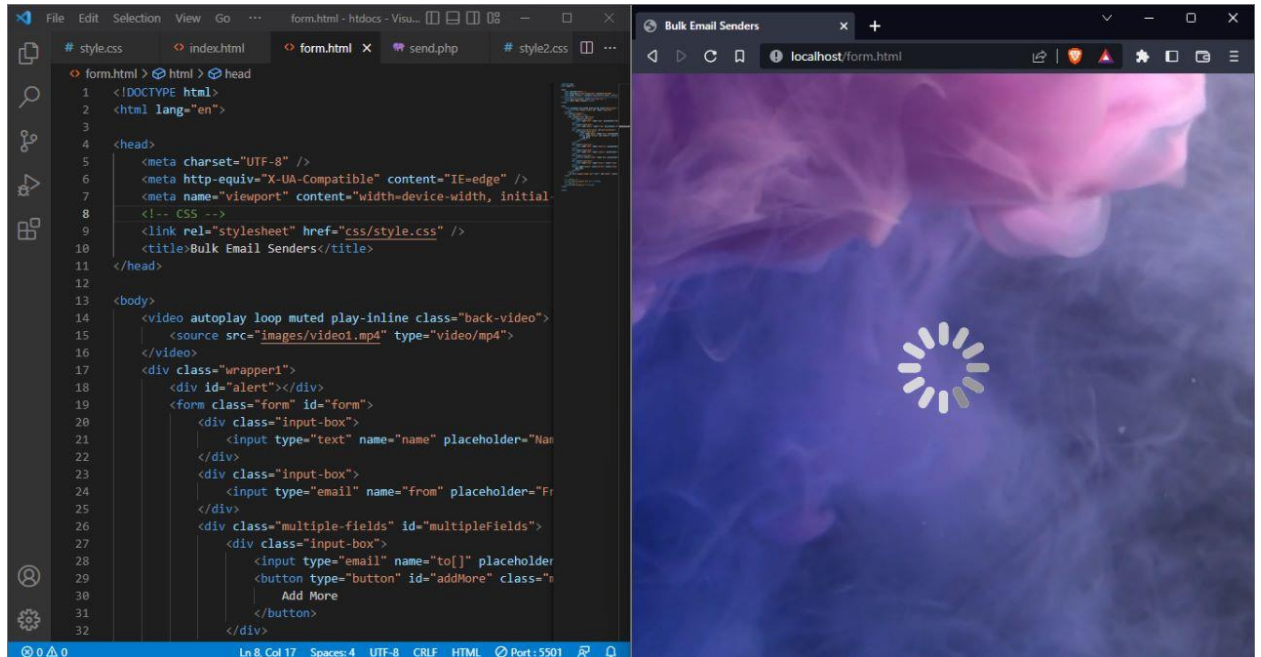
File Edit Selection View Go ··· form.html - htdocs - Visu...

# style.css  index.html  form.html ×  send.php  # style2.css

form.html > html > head

1 <!DOCTYPE html>
2 <html lang="en">
3
4 <head>
5 <meta charset="UTF-8" />
6 <meta http-equiv="X-UA-Compatible" content="IE=edge" />
7 <meta name="viewport" content="width=device-width, initial-
8 <!-- CSS -->
9 <link rel="stylesheet" href="css/style.css" />
10 <title>Bulk Email Senders</title>
11 </head>
12
13 <body>
14 <video autoplay loop muted play-inline class="back-video">
15 <source src="images/video1.mp4" type="video/mp4">
16 </video>
17 <div class="wrapper1">
18 <div id="alert"></div>
19 <form class="form" id="form">
20 <div class="input-box">
21 <input type="text" name="name" placeholder="Nam
22 </div>
23 <div class="input-box">
24 <input type="email" name="from" placeholder="Fr
25 </div>
26 <div class="multiple-fields" id="multipleFields">
27 <div class="input-box">
28 <input type="email" name="to[]" placeholder
29 <button type="button" id="addMore" class="m
30 Add More
31 </button>
32 </div>

⊗ 0 ⚠ 0    Ln 8, Col 17  Spaces: 4  UTF-8  CRLF  HTML  Port : 5501

Bulk Email Senders ×  +

localhost/form.html